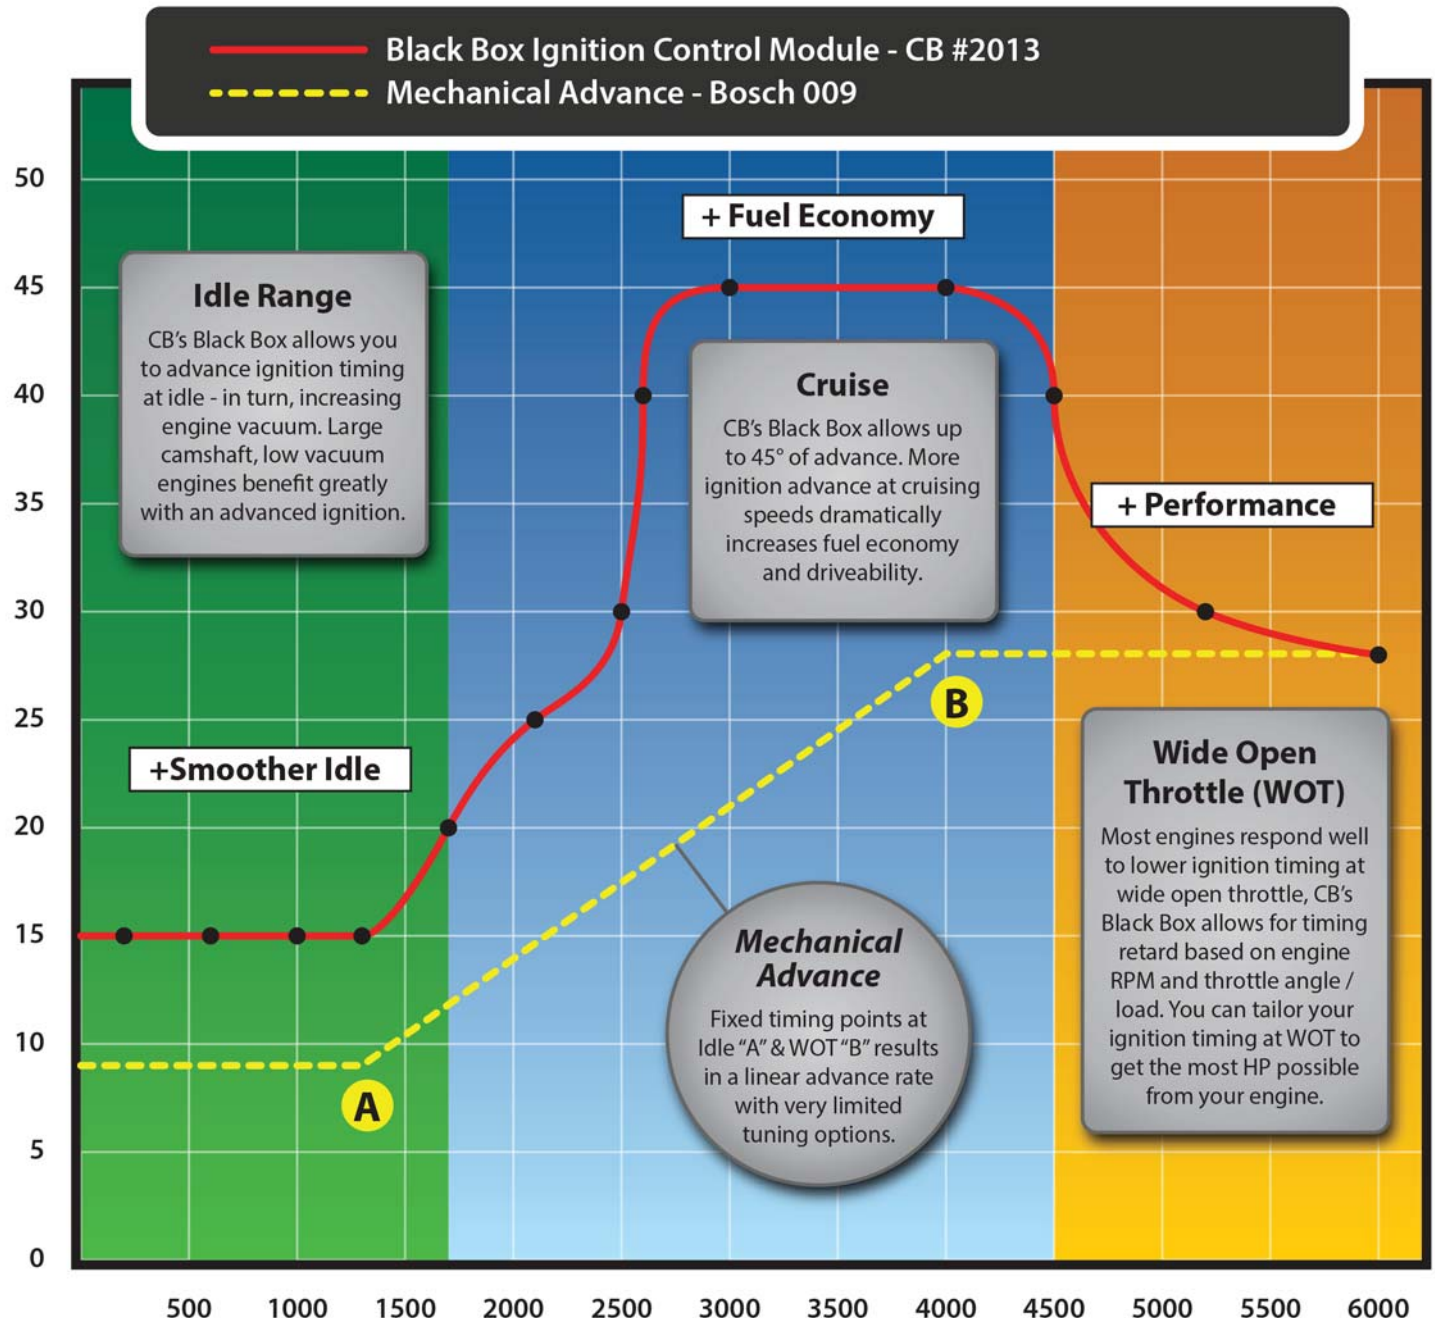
Black Box Ignition Control Module - CB #2013
Mechanical Advance - Bosch 009

50
45
40
35
30
25
20
15
10
5
0

+ Fuel Economy

Idle Range
CB's Black Box allows you to advance ignition timing at idle - in turn, increasing engine vacuum. Large camshaft, low vacuum engines benefit greatly with an advanced ignition.

Cruise
CB's Black Box allows up to 45° of advance. More ignition advance at cruising speeds dramatically increases fuel economy and driveability.

+ Performance

B

+Smoother Idle

Wide Open Throttle (WOT)
Most engines respond well to lower ignition timing at wide open throttle, CB's Black Box allows for timing retard based on engine RPM and throttle angle / load. You can tailor your ignition timing at WOT to get the most HP possible from your engine.

Mechanical Advance
Fixed timing points at Idle "A" & WOT "B" results in a linear advance rate with very limited tuning options.

A

500 1000 1500 2000 2500 3000 3500 4000 4500 5000 5500 6000